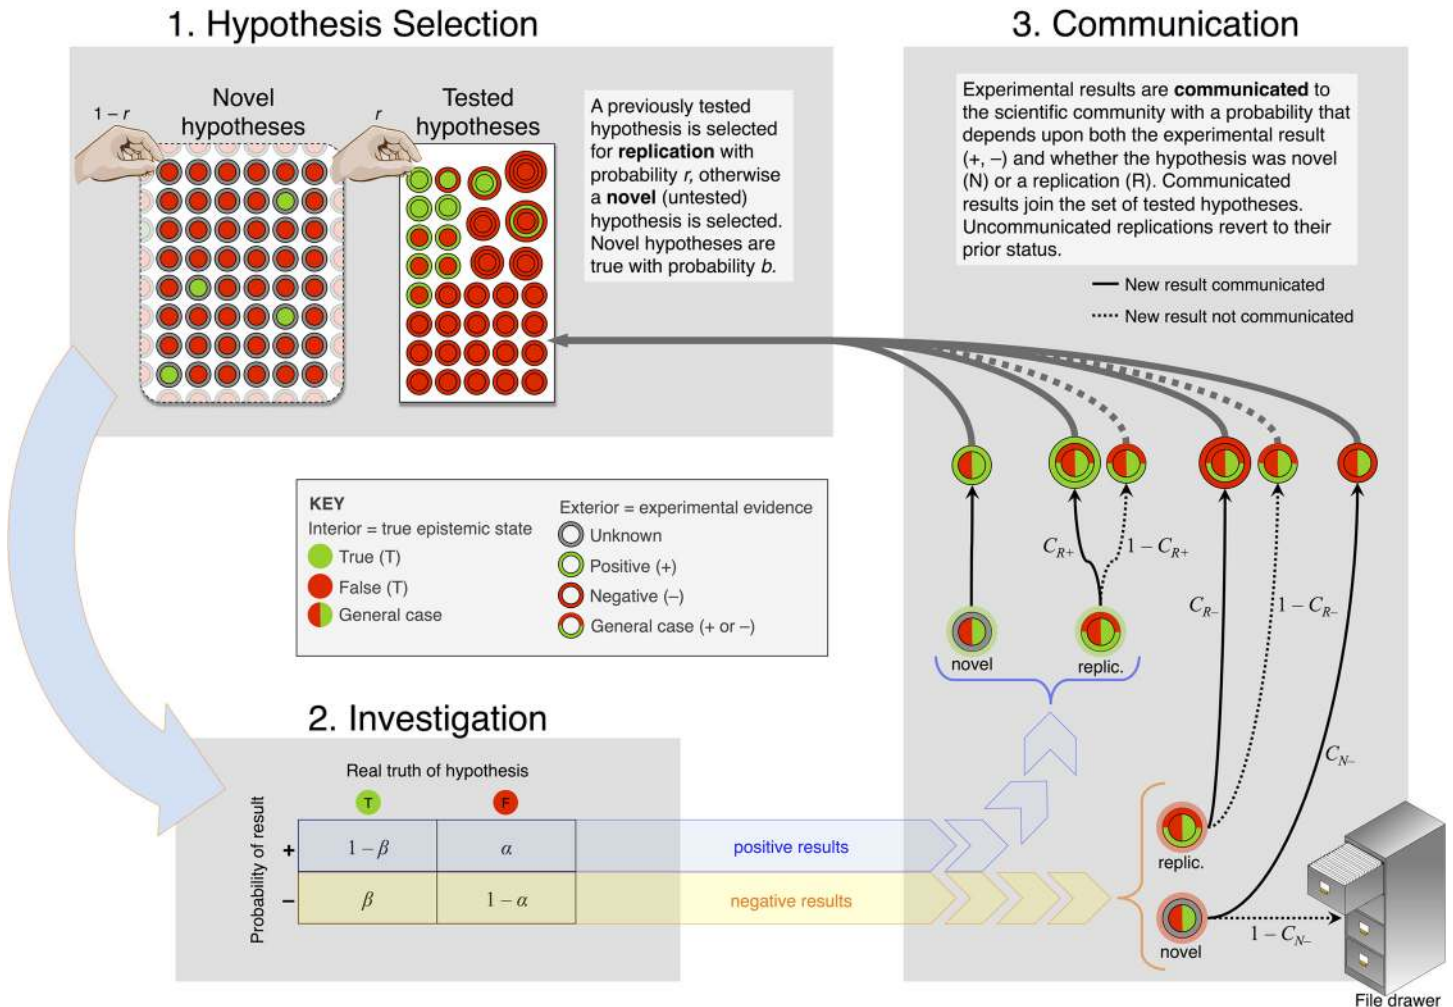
1. Hypothesis Selection

$1-r$

Novel hypotheses

$r$

Tested hypotheses

A previously tested hypothesis is selected for **replication** with probability $r$, otherwise a **novel** (untested) hypothesis is selected. Novel hypotheses are true with probability $b$.

3. Communication

Experimental results are **communicated** to the scientific community with a probability that depends upon both the experimental result (+, –) and whether the hypothesis was novel (N) or a replication (R). Communicated results join the set of tested hypotheses. Uncommunicated replications revert to their prior status.

New result communicated

New result not communicated

KEY
Interior = true epistemic state
True (T)
False (T)
General case

Exterior = experimental evidence
Unknown
Positive (+)
Negative (–)
General case (+ or –)

$C_{R+}$

$1-C_{R+}$

$C_{R-}$

$1-C_{R-}$

$C_{N-}$

novel

replic.

2. Investigation

Real truth of hypothesis

T

F

Probability of result

| | | |
|---|---|---|
| + | $1-\beta$ | $\alpha$ |
| – | $\beta$ | $1-\alpha$ |

positive results

negative results

replic.

novel

$1-C_{N-}$

File drawer